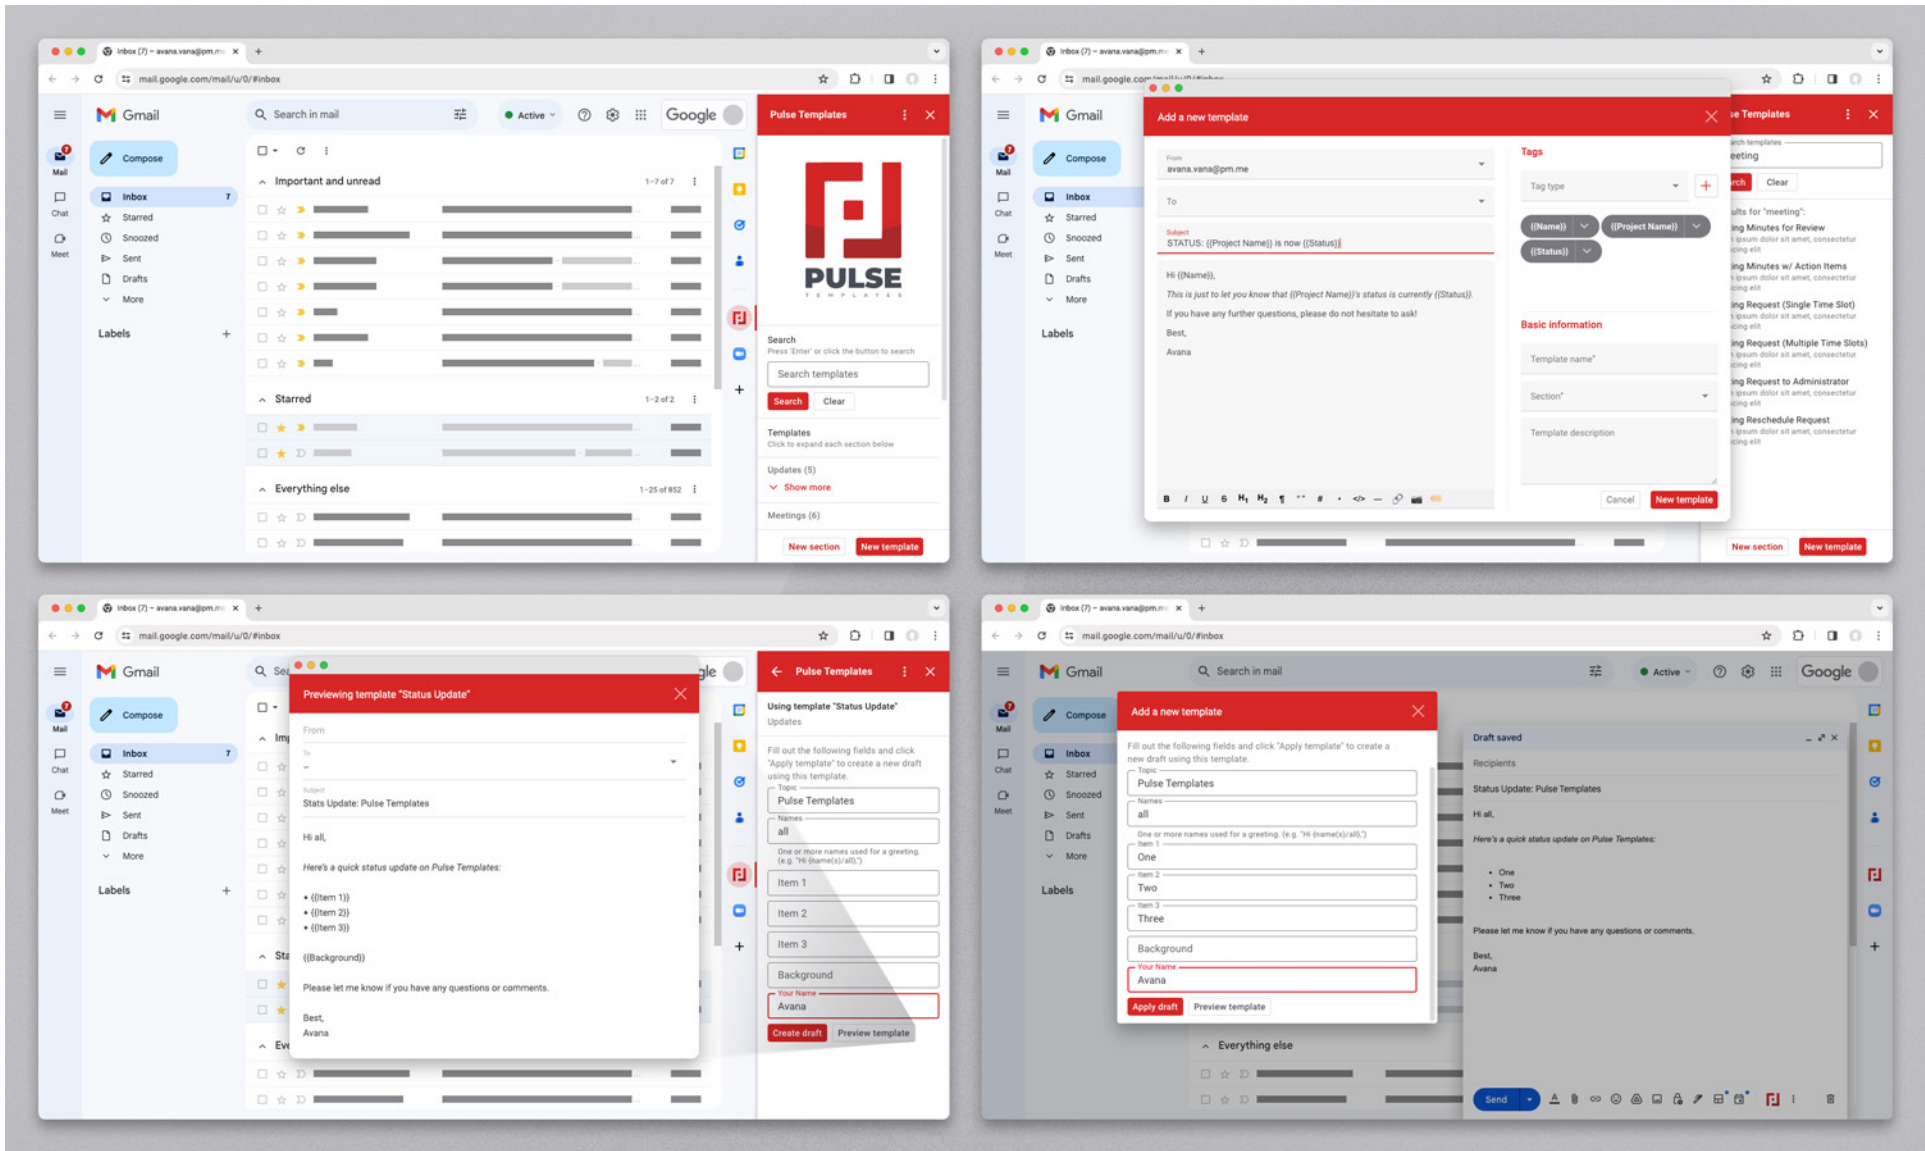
Inbox (7) - avana.vana@pm.m
mail.google.com/mail/u/0/#inbox

Gmail
Search in mail
Active
Google

Compose
Mail
Chat
Meet
Inbox 7
Starred
Snoozed
Sent
Drafts
More
Labels

Important and unread 1-7 of 7
Starred 1-2 of 2
Everything else 1-25 of 852

Pulse Templates
PULSE
TEMPLATES
Search
Press 'Enter' or click the button to search
Search templates
Search
Clear
Templates
Click to expand each section below
Updates (5)
Show more
Meetings (6)
New section
New template

Inbox (7) - avana.vana@pm.m
mail.google.com/mail/u/0/#inbox

Gmail
Compose
Mail
Chat
Meet
Inbox
Starred
Snoozed
Sent
Drafts
More
Labels

Add a new template
From
avana.vana@pm.me
To
Subject
STATUS: {{Project Name}} is now {{Status}}
Hi {{Name}},
This is just to let you know that {{Project Name}}'s status is currently {{Status}}.
If you have any further questions, please do not hesitate to ask!
Best,
Avana
Tags
Tag type
{{Name}}
{{Project Name}}
{{Status}}
Basic information
Template name*
Section*
Template description
Cancel
New template

e Templates
rch templates
eeting
rch
Clear
ults for "meeting":
ing Minutes for Review
ing Minutes w/ Action Items
ing Request (Single Time Slot)
ing Request (Multiple Time Slots)
ing Request to Administrator
ing Reschedule Request
New section
New template

Inbox (7) - avana.vana@pm.m
mail.google.com/mail/u/0/#inbox

Gmail
Compose
Mail
Chat
Meet
Inbox 7
Starred
Snoozed
Sent
Drafts
More
Labels

Previewing template "Status Update"
From
To
-
Subject
Stats Update: Pulse Templates
Hi all,
Here's a quick status update on Pulse Templates:
• {{Item 1}}
• {{Item 2}}
• {{Item 3}}
{{Background}}
Please let me know if you have any questions or comments.
Best,
Avana

Pulse Templates
Using template "Status Update"
Updates
Fill out the following fields and click "Apply template" to create a new draft using this template.
Topic
Pulse Templates
Names
all
One or more names used for a greeting. (e.g. "Hi {name(s)/all},")
Item 1
Item 2
Item 3
Background
Your Name
Avana
Create draft
Preview template

Inbox (7) - avana.vana@pm.m
mail.google.com/mail/u/0/#inbox

Gmail
Search in mail
Active
Google
Compose
Mail
Chat
Meet
Inbox
Starred
Snoozed
Sent
Drafts
More
Labels

Add a new template
Fill out the following fields and click "Apply template" to create a new draft using this template.
Topic
Pulse Templates
Names
all
One or more names used for a greeting. (e.g. "Hi {name(s)/all},")
Item 1
One
Item 2
Two
Item 3
Three
Background
Your Name
Avana
Apply draft
Preview template

Everything else

Draft saved
Recipients
Status Update: Pulse Templates
Hi all,
Here's a quick status update on Pulse Templates:
• One
• Two
• Three
Please let me know if you have any questions or comments.
Best,
Avana
Send